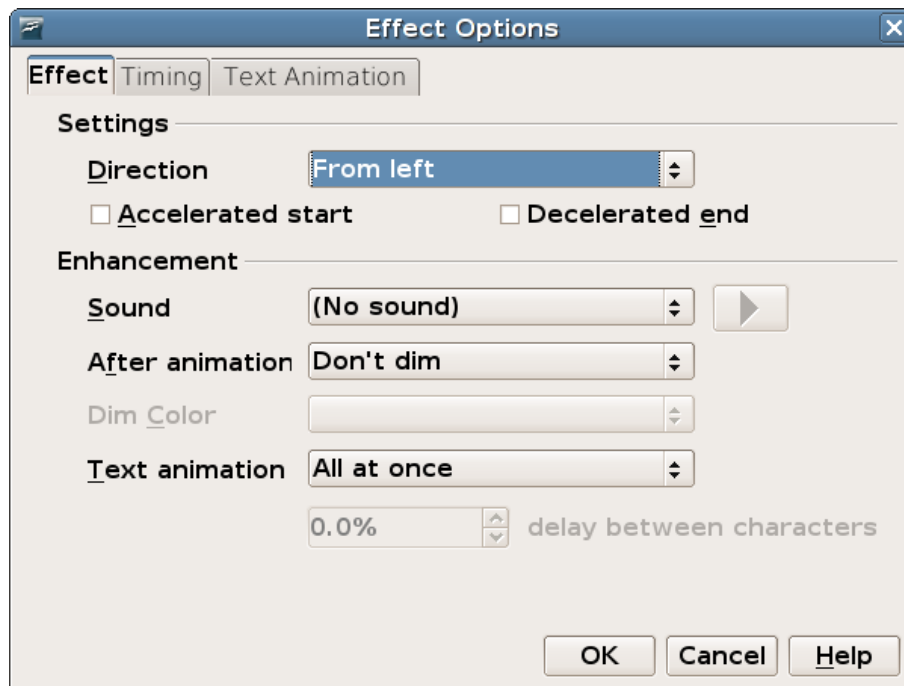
Effect Options

Effect | Timing | Text Animation

Settings

Direction | From left

Accelerated start

Decelerated end

Enhancement

Sound | (No sound)

After animation | Don't dim

Dim Color

Text animation | All at once

0.0% delay between characters

OK | Cancel | Help